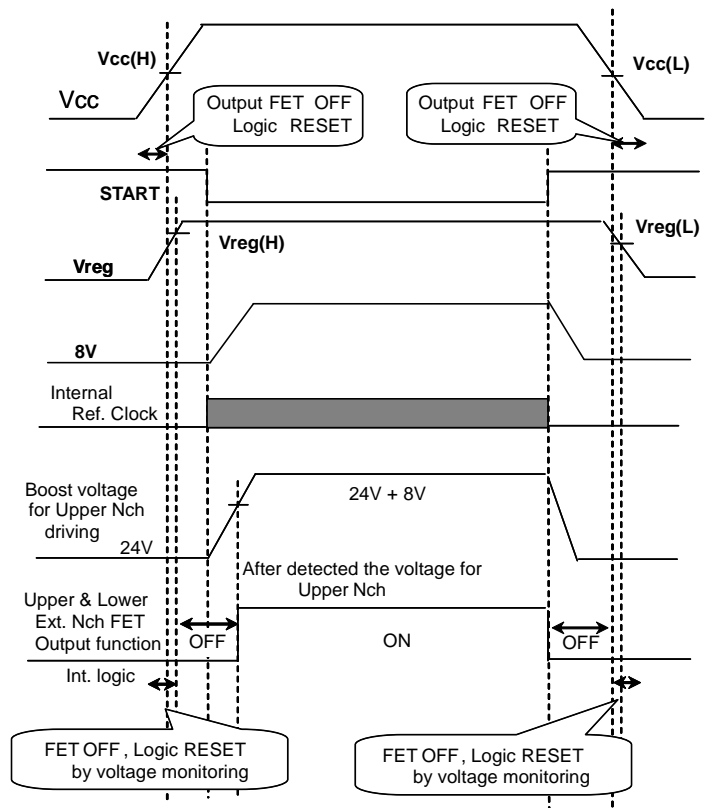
Vcc(H)

Vcc

Output FET OFF
Logic RESET

Output FET OFF
Logic RESET

Vcc(L)

START

Vreg(H)

Vreg(L)

Vreg

8V

Internal
Ref. Clock

Boost voltage
for Upper Nch
driving

24V + 8V

24V

After detected the voltage for
Upper Nch

Upper & Lower
Ext. Nch FET
Output function

OFF

ON

OFF

Int. logic

FET OFF , Logic RESET
by voltage monitoring

FET OFF , Logic RESET
by voltage monitoring